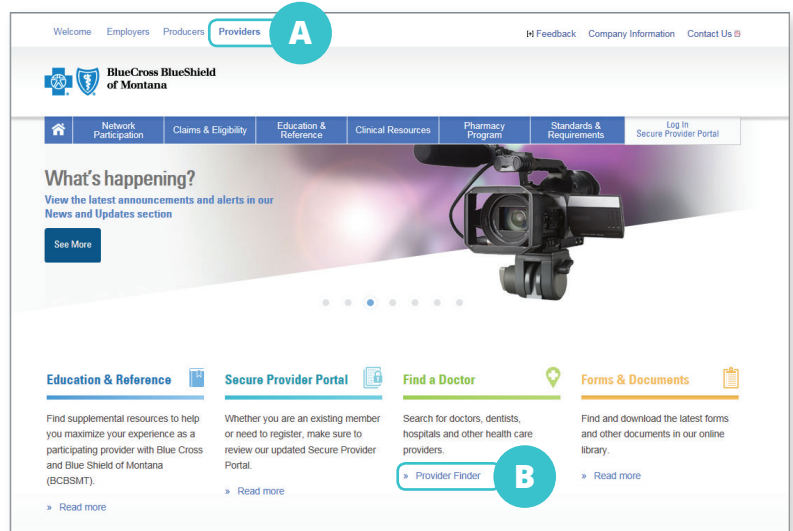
Welcome Employers Producers Providers A

Feedback Company Information Contact Us

BlueCross BlueShield of Montana

Network Participation | Claims & Eligibility | Education & Reference | Clinical Resources | Pharmacy Program | Standards & Requirements | Log In Secure Provider Portal

What's happening?

View the latest announcements and alerts in our News and Updates section

See More

Education & Reference

Find supplemental resources to help you maximize your experience as a participating provider with Blue Cross and Blue Shield of Montana (BCBSMT).

» Read more

Secure Provider Portal

Whether you are an existing member or need to register, make sure to review our updated Secure Provider Portal.

» Read more

Find a Doctor

Search for doctors, dentists, hospitals and other health care providers.

» Provider Finder B

Forms & Documents

Find and download the latest forms and other documents in our online library.

» Read more